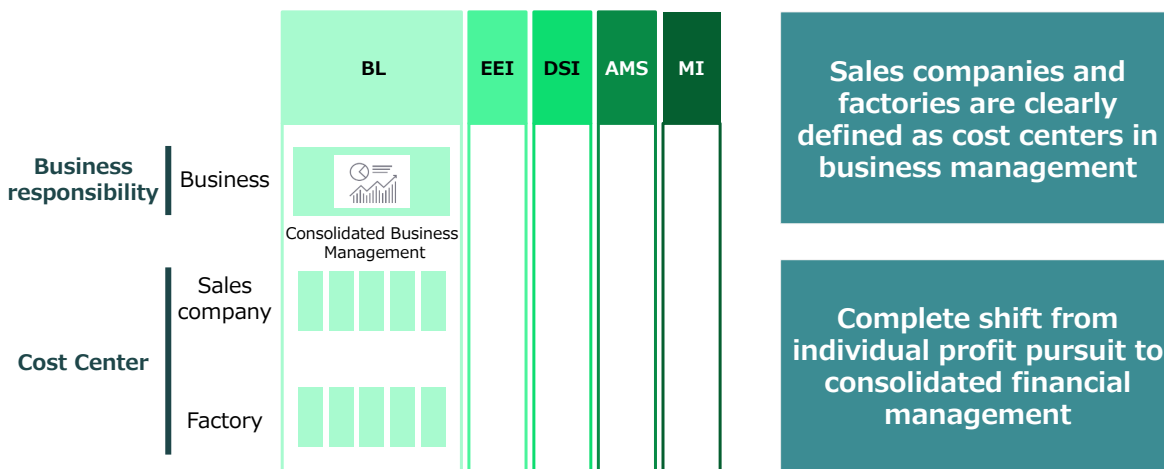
BL
EEI
DSI
AMS
MI

Business responsibility
Business
Consolidated Business Management

Cost Center
Sales company
Factory

Sales companies and factories are clearly defined as cost centers in business management

Complete shift from individual profit pursuit to consolidated financial management